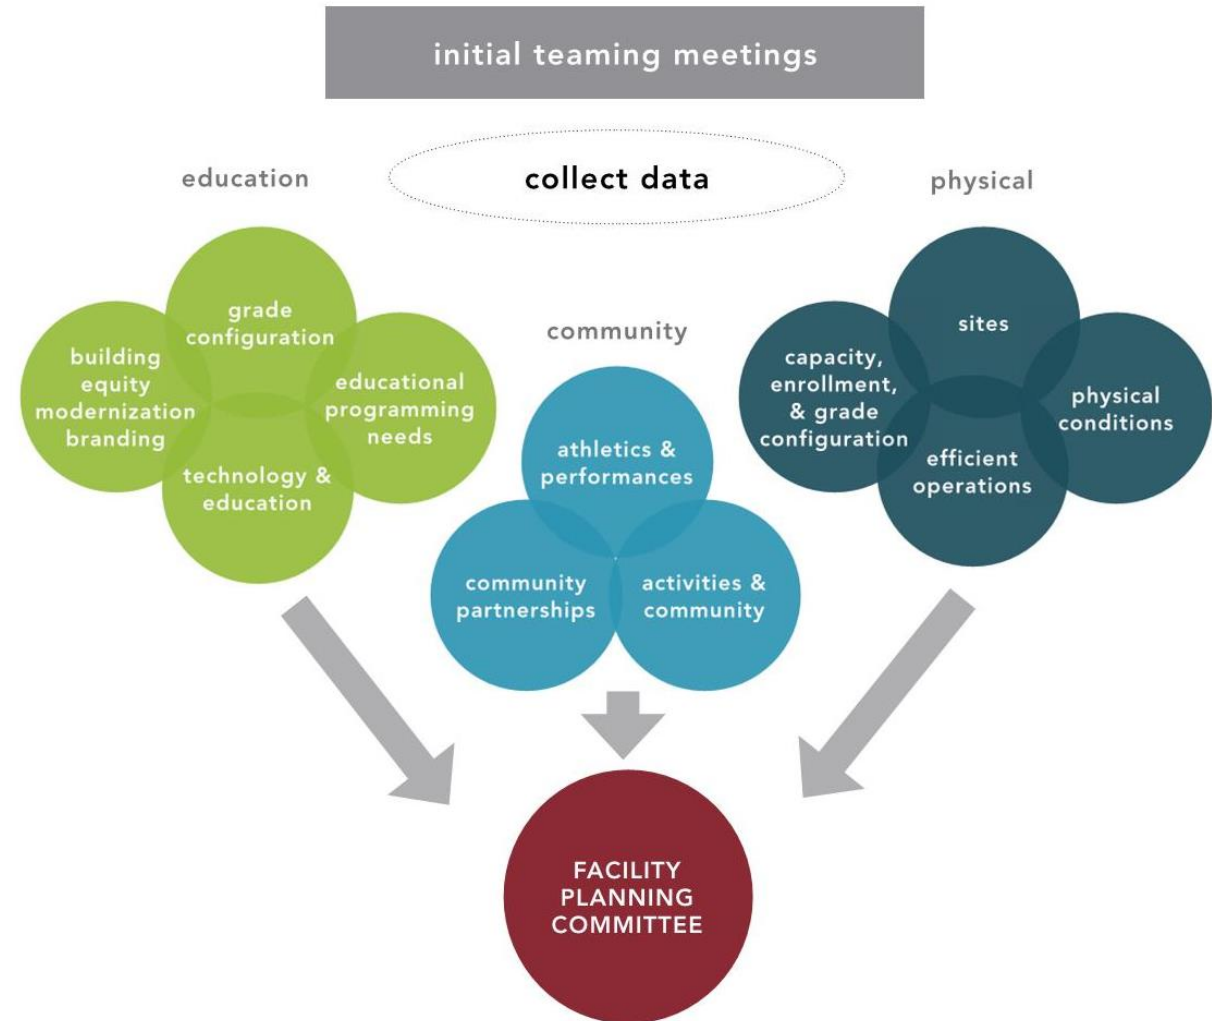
initial teaming meetings

education

collect data

physical

grade configuration

building equity modernization branding

educational programming needs

technology & education

community

athletics & performances

community partnerships

activities & community

sites

capacity, enrollment, & grade configuration

physical conditions

efficient operations

FACILITY PLANNING COMMITTEE